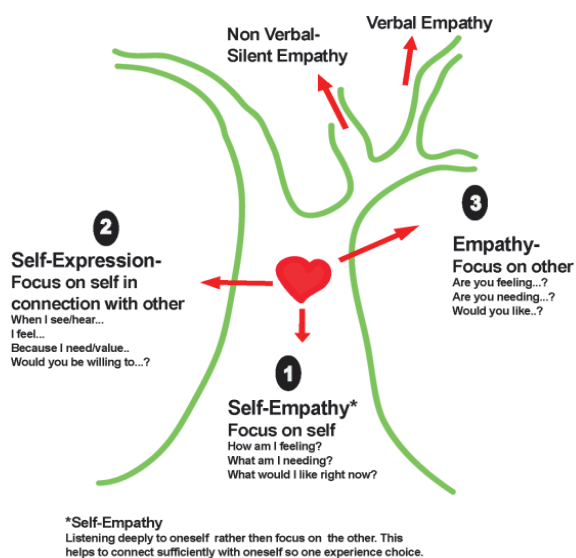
Non Verbal-
Silent Empathy

Verbal Empathy

2

Self-Expression-
Focus on self in connection with other
When I see/hear...
I feel...
Because I need/value..
Would you be willing to...?

3

Empathy-
Focus on other
Are you feeling...?
Are you needing...?
Would you like..?

1

Self-Empathy*
Focus on self
How am I feeling?
What am I needing?
What would I like right now?

*Self-Empathy
Listening deeply to oneself rather then focus on the other. This helps to connect sufficiently with oneself so one experience choice.